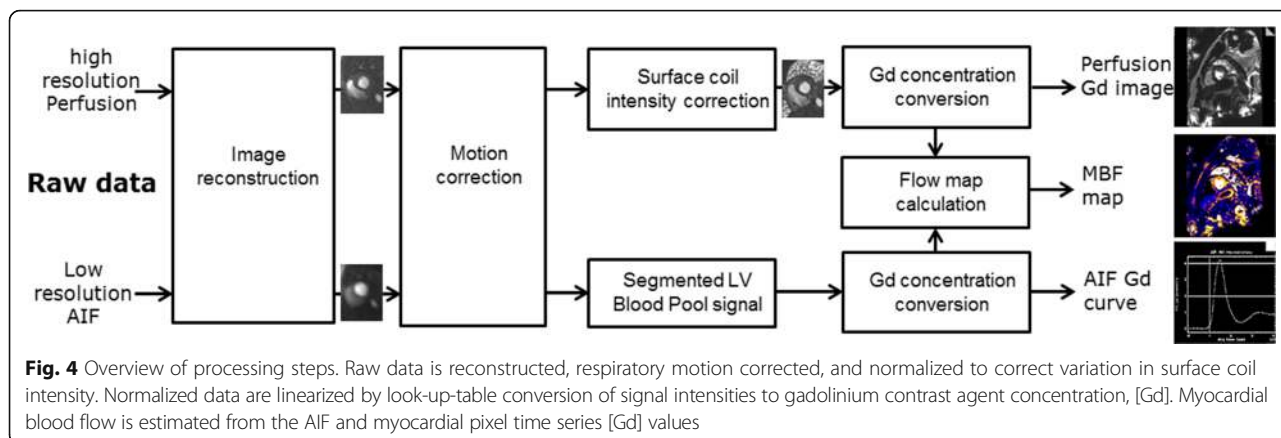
high resolution Perfusion

Low resolution AIF

Raw data

Image reconstruction

Motion correction

Surface coil intensity correction

Gd concentration conversion

Perfusion Gd image

Flow map calculation

MBF map

Segmented LV Blood Pool signal

Gd concentration conversion

AIF Gd curve

**Fig. 4** Overview of processing steps. Raw data is reconstructed, respiratory motion corrected, and normalized to correct variation in surface coil intensity. Normalized data are linearized by look-up-table conversion of signal intensities to gadolinium contrast agent concentration, [Gd]. Myocardial blood flow is estimated from the AIF and myocardial pixel time series [Gd] values